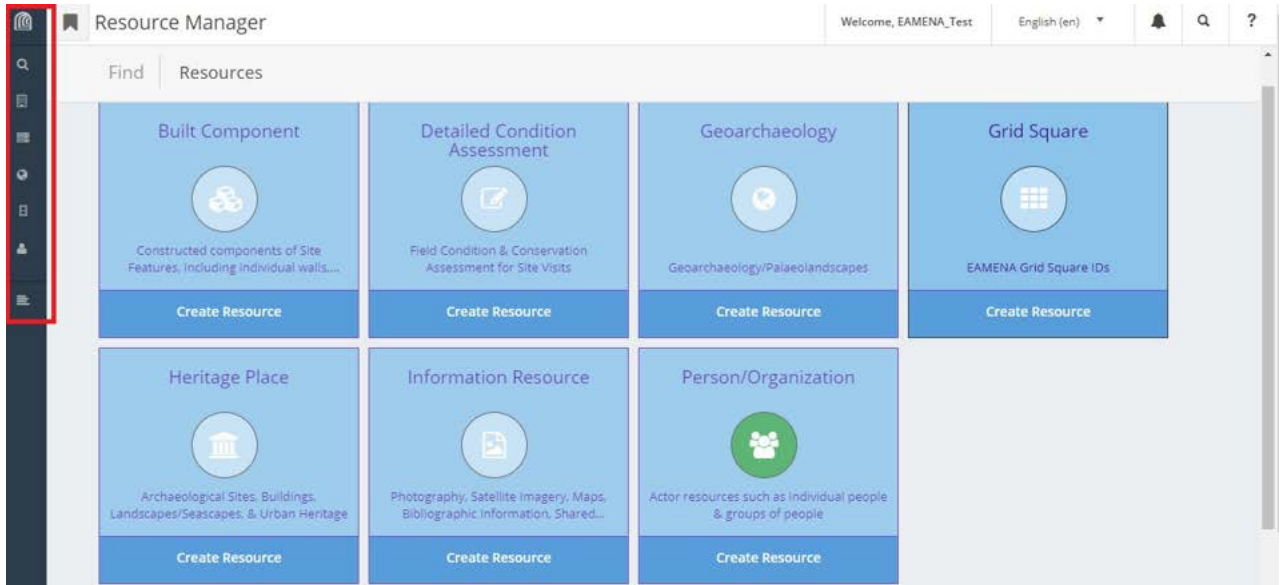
Resource Manager

Welcome, EAMENA_Test

English (en)

?

Find

Resources

Built Component

Constructed components of Site Features, including individual walls,...

Create Resource

Detailed Condition Assessment

Field Condition & Conservation Assessment for Site Visits

Create Resource

Geoarchaeology

Geoarchaeology/Palaeolandscapes

Create Resource

Grid Square

EAMENA Grid Square IDs

Create Resource

Heritage Place

Archaeological Sites, Buildings, Landscapes/Seascapes, & Urban Heritage

Create Resource

Information Resource

Photography, Satellite Imagery, Maps, Bibliographic Information, Shared...

Create Resource

Person/Organization

Actor resources such as individual people & groups of people

Create Resource